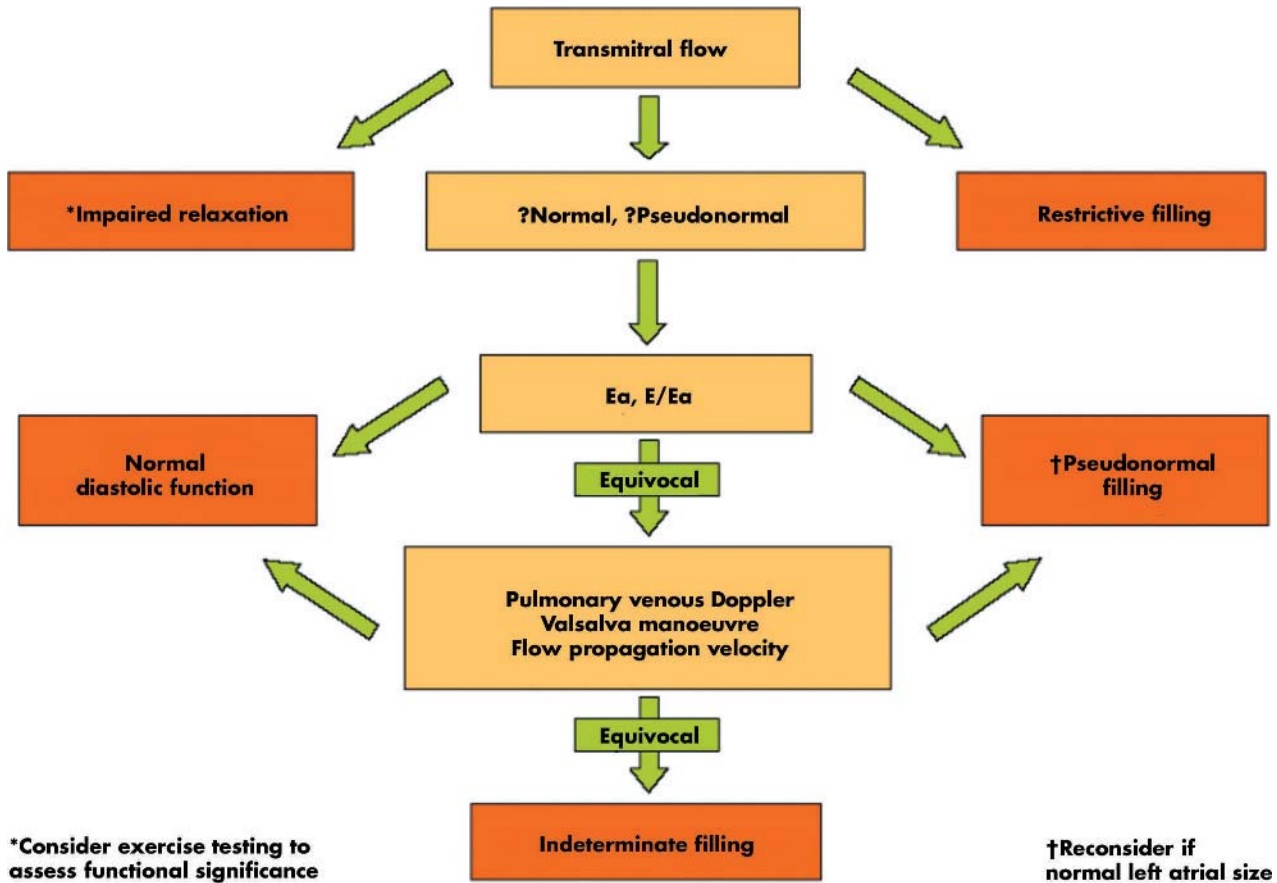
Transmitral flow

*Impaired relaxation

?Normal, ?Pseudonormal

Restrictive filling

Ea, E/Ea

Normal diastolic function

Equivocal

†Pseudonormal filling

Pulmonary venous Doppler
Valsalva manoeuvre
Flow propagation velocity

Equivocal

Indeterminate filling

*Consider exercise testing to assess functional significance

†Reconsider if normal left atrial size